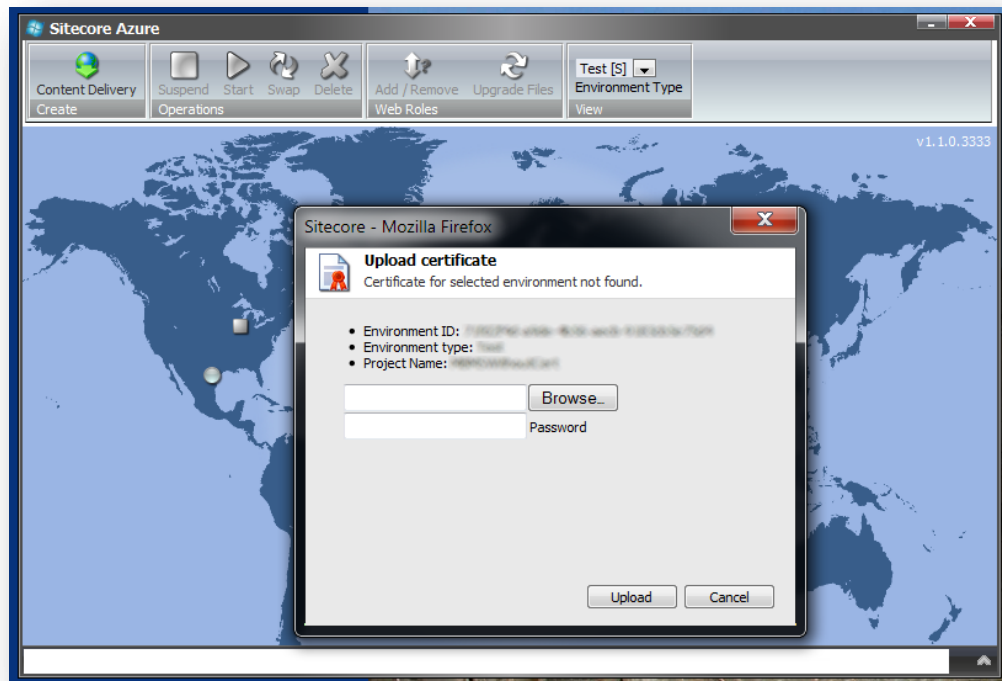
Sitecore Azure

Content Delivery
Create

Suspend Start Swap Delete
Operations

Add / Remove Upgrade Files
Web Roles

Test [S]
Environment Type
View

v1.1.0.3333

Sitecore - Mozilla Firefox

Upload certificate
Certificate for selected environment not found.

- Environment ID: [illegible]
- Environment type: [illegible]
- Project Name: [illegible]

Browse...
Password

Upload Cancel